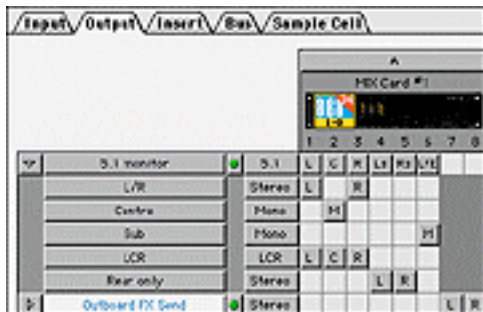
Input | Output | Insert | Bus | Sample Cell

A

MIX Card #1

1 2 3 4 5 6 7 8

| | | | | | | | | | | |
|---|---|---|---|---|---|---|---|---|---|---|
| 5.1 monitor | 5.1 | L | C | R | Ls | Rs | Lfe | | |
| L/R | Stereo | L | | R | | | | | |
| Centre | Mono | | M | | | | | | |
| Sub | Mono | | | | | | M | | |
| LCR | LCR | L | C | R | | | | | |
| Rear only | Stereo | | | | L | R | | | |
| Outboard FX Send | Stereo | | | | | | | L | R |